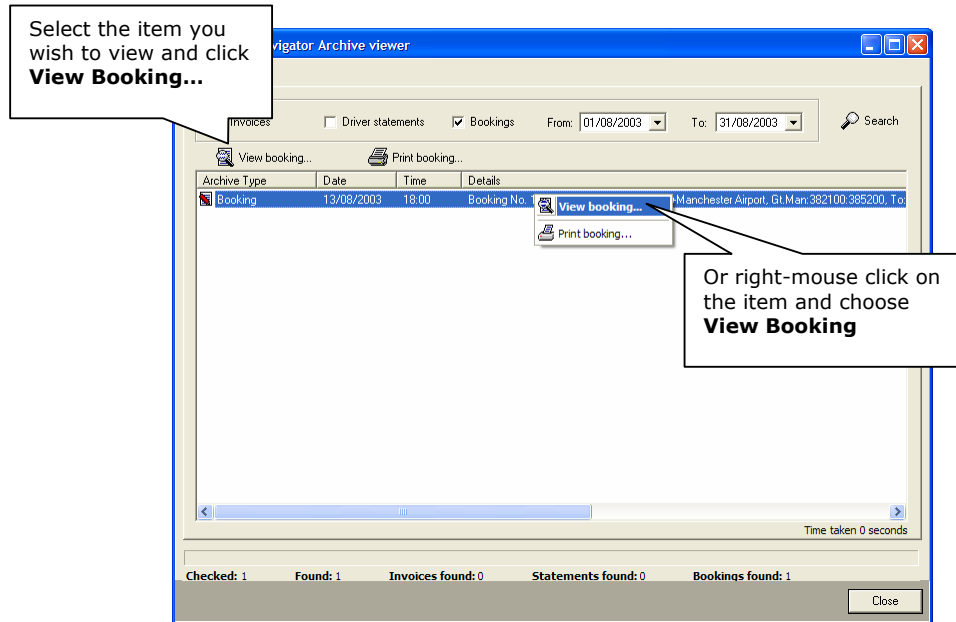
Select the item you wish to view and click **View Booking...**

vigator Archive viewer

Invoices
Driver statements
Bookings
From: 01/08/2003
To: 31/08/2003
Search

View booking...
Print booking...

| Archive Type | Date | Time | Details |
|---|---|---|---|
| Booking | 13/08/2003 | 18:00 | Booking No. 1 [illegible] -Manchester Airport, Gt.Man:382100:385200, To: |

View booking...
Print booking...

Or right-mouse click on the item and choose **View Booking**

Time taken 0 seconds

Checked: 1
Found: 1
Invoices found: 0
Statements found: 0
Bookings found: 1

Close